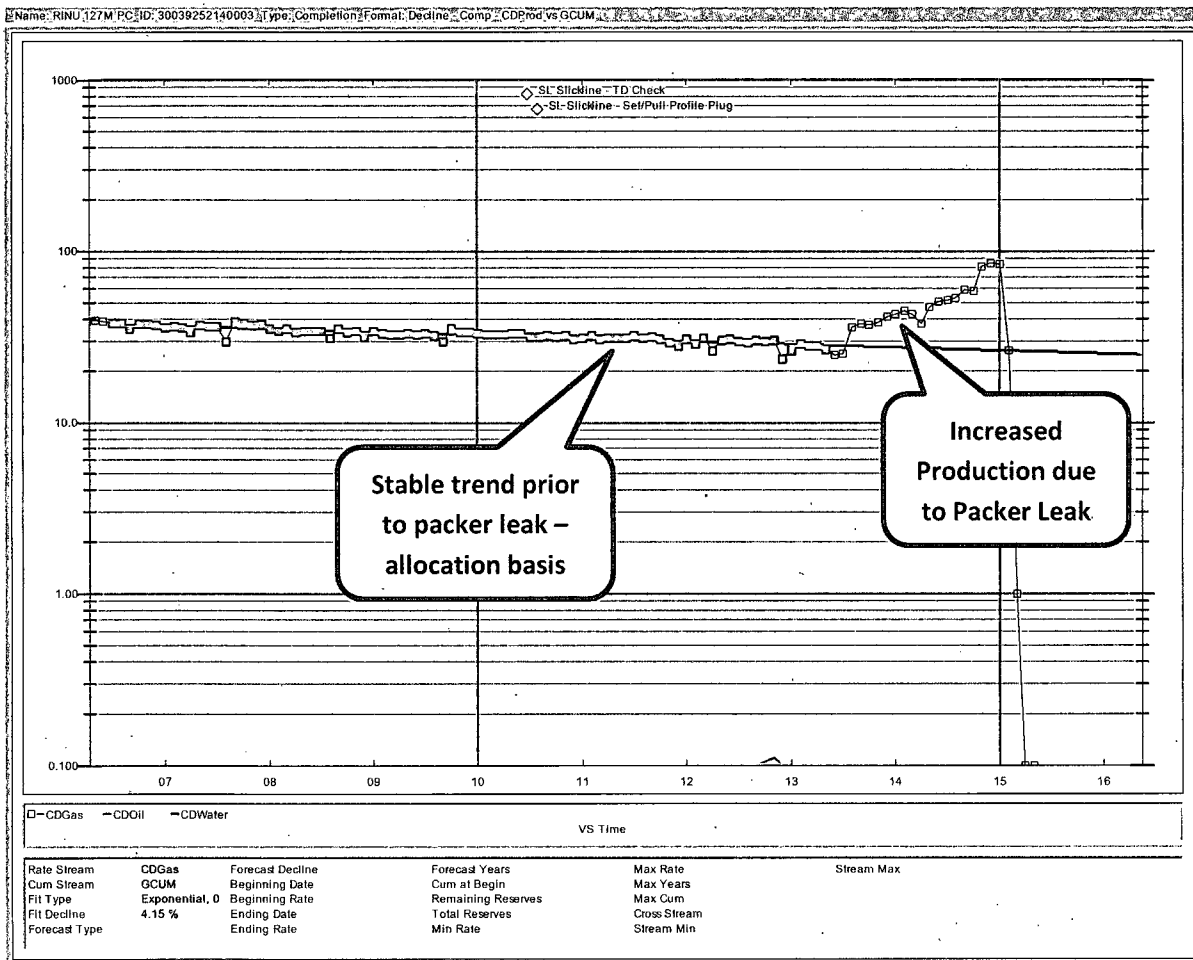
Name: RINU 127M PC ID: 30039252140003 Type: Completion Format: Decline - Comp - CDProd vs GCUM

1000
100
10.0
1.00
0.100

SL Slickline - TD Check
SL Slickline - Set/Pull Profile Plug

Stable trend prior to packer leak – allocation basis

Increased Production due to Packer Leak

07 08 09 10 11 12 13 14 15 16

□-CDGas —CDOil —CDWater

VS Time

| Rate Stream | CDGas | Forecast Decline | Forecast Years | Max Rate | Stream Max |
|---|---|---|---|---|---|
| Cum Stream | GCUM | Beginning Date | Cum at Begin | Max Years | |
| Fit Type | Exponential, 0 | Beginning Rate | Remaining Reserves | Max Cum | |
| Fit Decline | 4.15 % | Ending Date | Total Reserves | Cross Stream | |
| Forecast Type | | Ending Rate | Min Rate | Stream Min | |